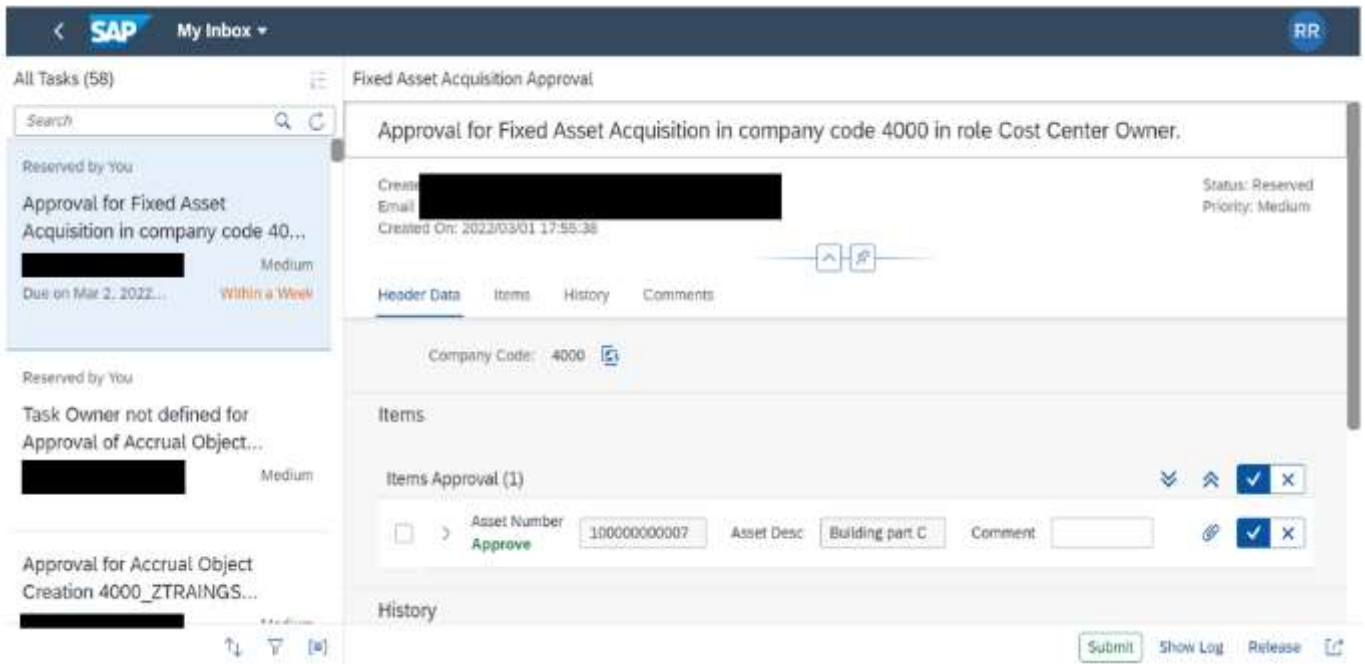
SAP My Inbox ▾

RR

All Tasks (58)

Search

Reserved by You

Approval for Fixed Asset Acquisition in company code 40...

Medium

Due on Mar 2, 2022... Within a Week

Reserved by You

Task Owner not defined for Approval of Accrual Object...

Medium

Approval for Accrual Object Creation 4000_ZTRAINGS...

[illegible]

Fixed Asset Acquisition Approval

Approval for Fixed Asset Acquisition in company code 4000 in role Cost Center Owner.

Creat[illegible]
Email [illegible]
Created On: 2022/03/01 17:55:38

Status: Reserved
Priority: Medium

Header Data Items History Comments

Company Code: 4000

Items

Items Approval (1)

Asset Number Approve 100000000007 Asset Desc Building part C Comment

History

Submit Show Log Release